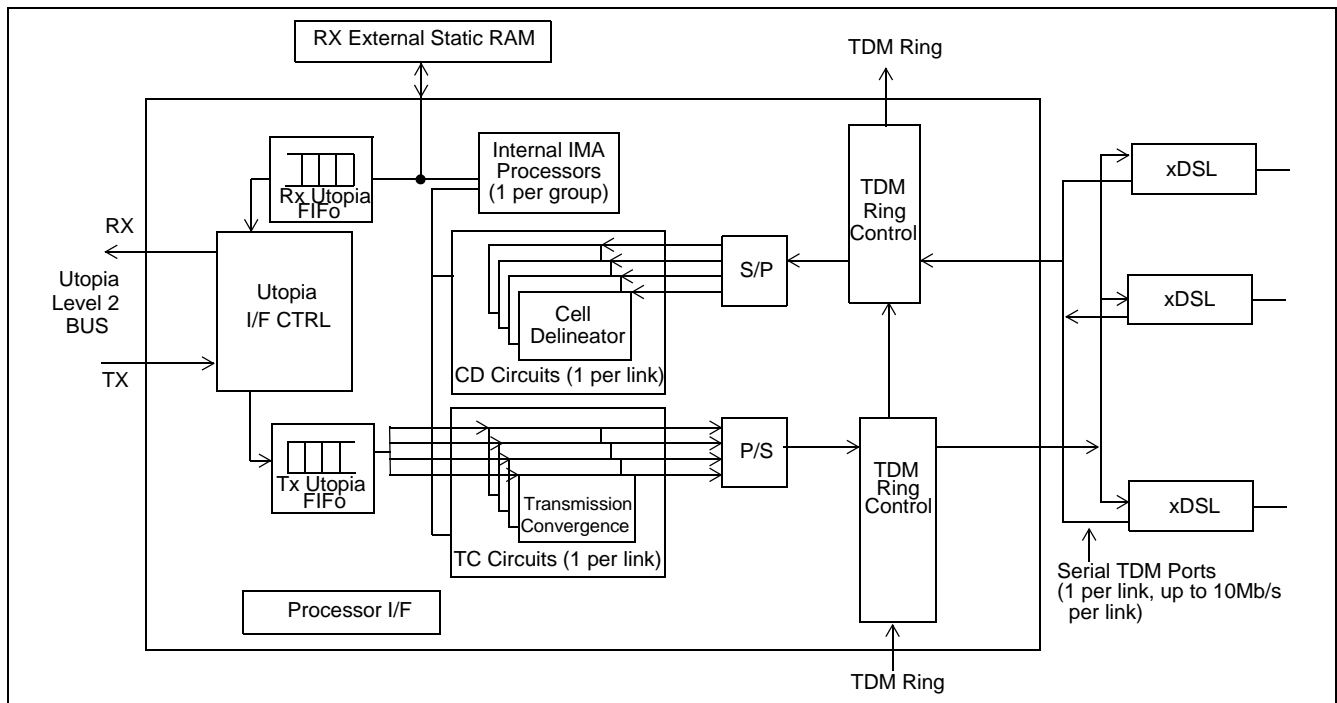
RX External Static RAM

TDM Ring

Rx Utopia FIFo

Internal IMA Processors (1 per group)

TDM Ring Control

xDSL

RX

Utopia Level 2 BUS

Utopia I/F CTRL

S/P

Cell Delineator

xDSL

CD Circuits (1 per link)

TX

Tx Utopia FIFo

P/S

TDM Ring Control

Transmission Convergence

xDSL

TC Circuits (1 per link)

Serial TDM Ports (1 per link, up to 10Mb/s per link)

Processor I/F

TDM Ring